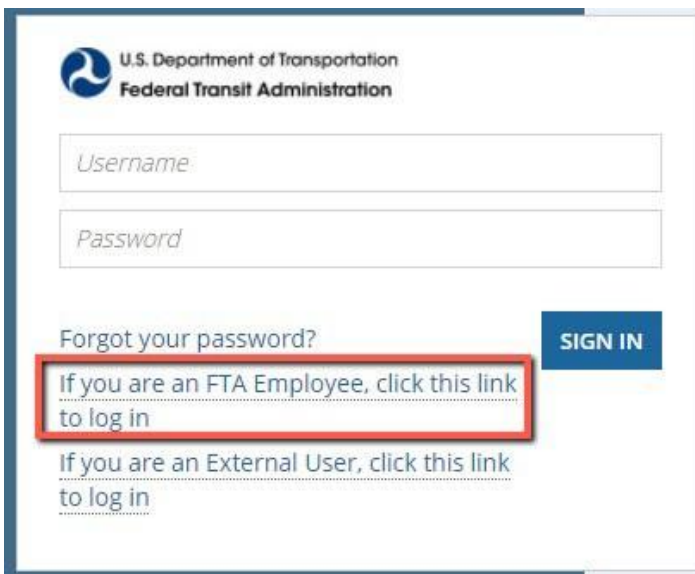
U.S. Department of Transportation
Federal Transit Administration

Username

Password

Forgot your password?

SIGN IN

If you are an FTA Employee, click this link to log in

If you are an External User, click this link to log in